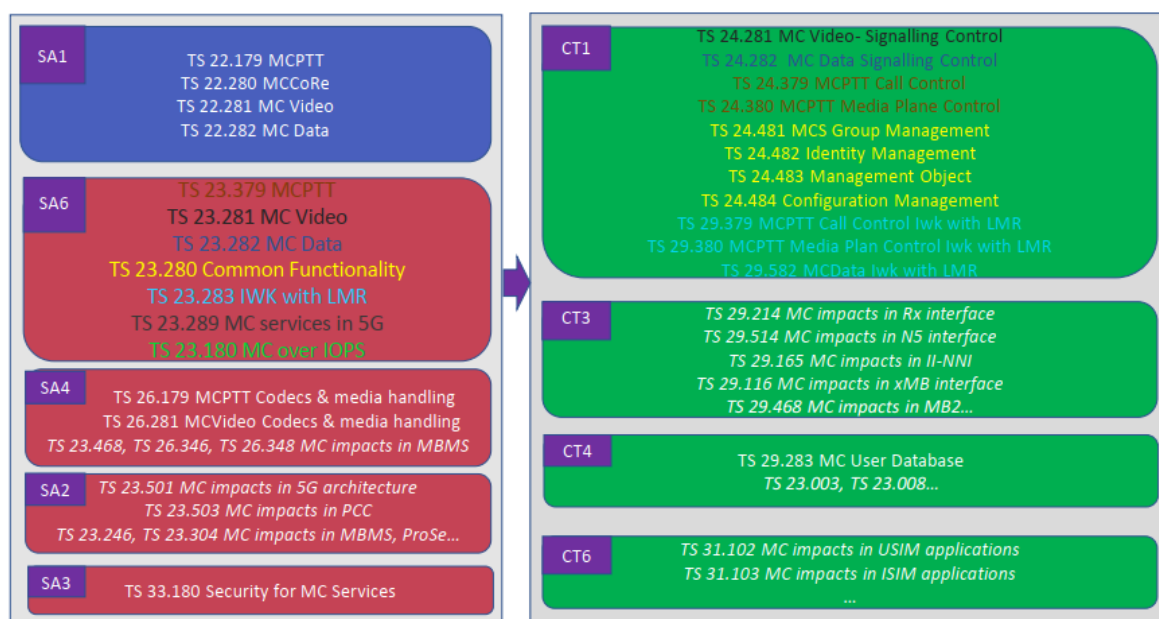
SA1
TS 22.179 MCPTT
TS 22.280 MCCoRe
TS 22.281 MC Video
TS 22.282 MC Data

SA6
TS 23.379 MCPTT
TS 23.281 MC Video
TS 23.282 MC Data
TS 23.280 Common Functionality
TS 23.283 IWK with LMR
TS 23.289 MC services in 5G
TS 23.180 MC over IOPS

SA4
TS 26.179 MCPTT Codecs & media handling
TS 26.281 MCVideo Codecs & media handling
TS 23.468, TS 26.346, TS 26.348 MC impacts in MBMS

SA2
TS 23.501 MC impacts in 5G architecture
TS 23.503 MC impacts in PCC
TS 23.246, TS 23.304 MC impacts in MBMS, ProSe...

SA3
TS 33.180 Security for MC Services

CT1
TS 24.281 MC Video- Signalling Control
TS 24.282 MC Data Signalling Control
TS 24.379 MCPTT Call Control
TS 24.380 MCPTT Media Plane Control
TS 24.481 MCS Group Management
TS 24.482 Identity Management
TS 24.483 Management Object
TS 24.484 Configuration Management
TS 29.379 MCPTT Call Control Iwk with LMR
TS 29.380 MCPTT Media Plan Control Iwk with LMR
TS 29.582 MCData Iwk with LMR

CT3
TS 29.214 MC impacts in Rx interface
TS 29.514 MC impacts in N5 interface
TS 29.165 MC impacts in II-NNI
TS 29.116 MC impacts in xMB interface
TS 29.468 MC impacts in MB2...

CT4
TS 29.283 MC User Database
TS 23.003, TS 23.008...

CT6
TS 31.102 MC impacts in USIM applications
TS 31.103 MC impacts in ISIM applications
...